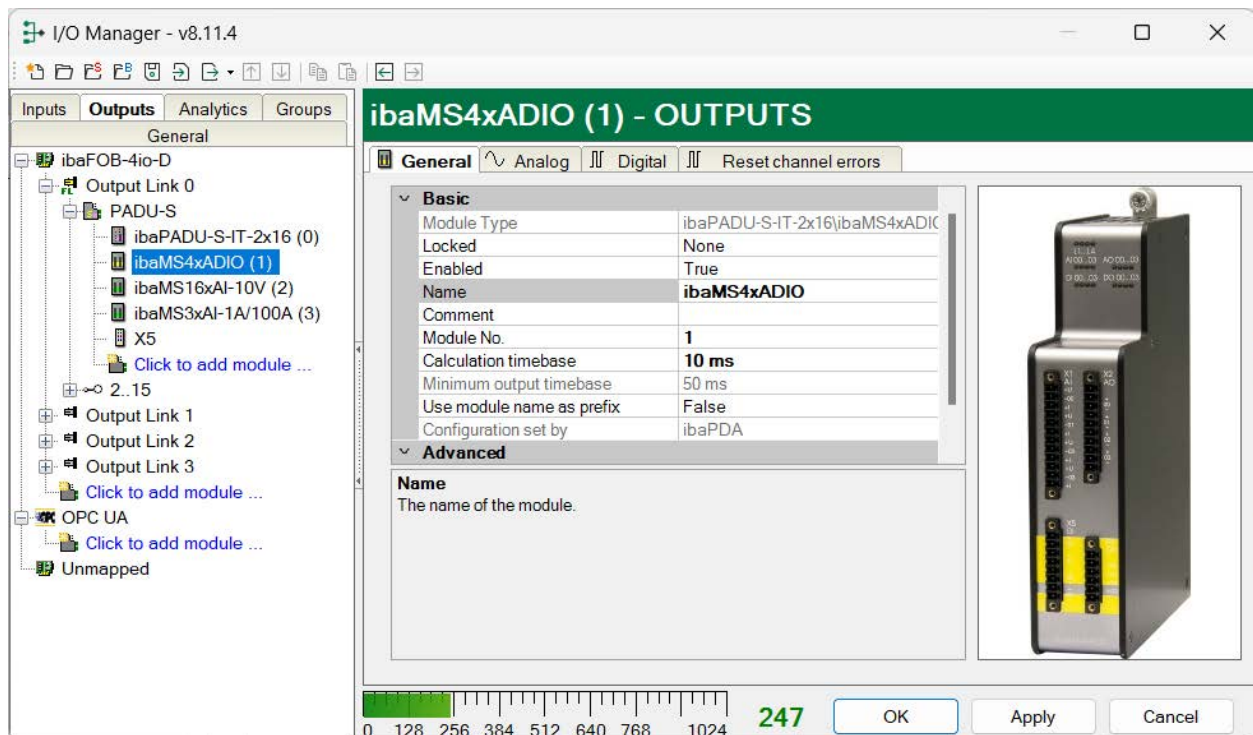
I/O Manager - v8.11.4

Inputs | Outputs | Analytics | Groups
General

ibaFOB-4io-D
Output Link 0
PADU-S
ibaPADU-S-IT-2x16 (0)
ibaMS4xADIO (1)
ibaMS16xAI-10V (2)
ibaMS3xAI-1A/100A (3)
X5
Click to add module ...
2..15
Output Link 1
Output Link 2
Output Link 3
Click to add module ...
OPC UA
Click to add module ...
Unmapped

ibaMS4xADIO (1) - OUTPUTS

General | Analog | Digital | Reset channel errors

| Basic | |
|---|---|
| Module Type | ibaPADU-S-IT-2x16\ibaMS4xADI( |
| Locked | None |
| Enabled | True |
| Name | ibaMS4xADIO |
| Comment | |
| Module No. | 1 |
| Calculation timebase | 10 ms |
| Minimum output timebase | 50 ms |
| Use module name as prefix | False |
| Configuration set by | ibaPDA |
| Advanced | |

Name
The name of the module.

0 128 256 384 512 640 768 1024
247
OK
Apply
Cancel